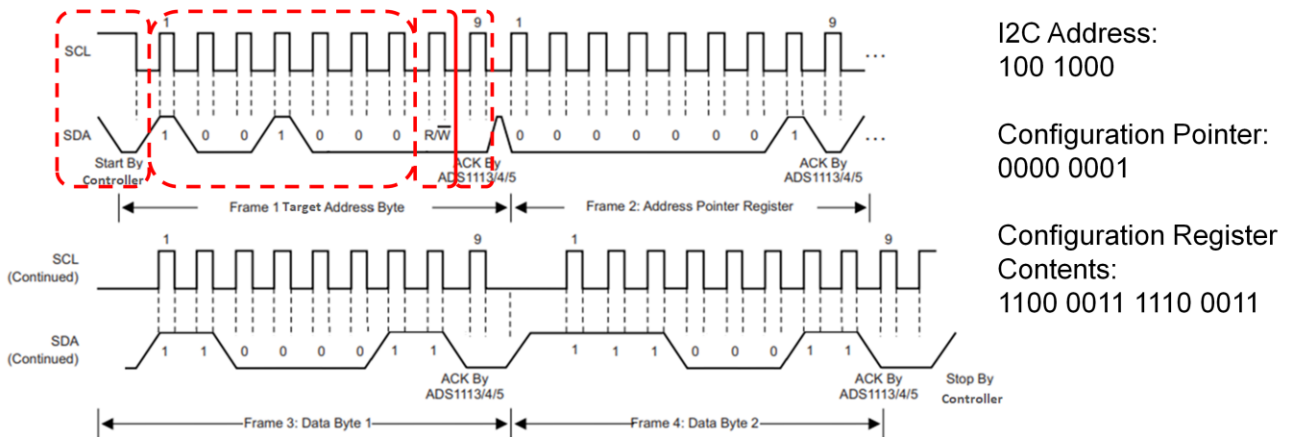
SCL

1

9

1

9

...

SDA

1 0 0 1 0 0 0 $R/\overline{W}$

0 0 0 0 0 0 0 1

...

Start By Controller

ACK By ADS1113/4/5

ACK By ADS1113/4/5

Frame 1 Target Address Byte

Frame 2: Address Pointer Register

SCL (Continued)

1

9

1

9

SDA (Continued)

1 1 0 0 0 0 1 1

1 1 1 0 0 0 1 1

ACK By ADS1113/4/5

ACK By ADS1113/4/5

Stop By Controller

Frame 3: Data Byte 1

Frame 4: Data Byte 2

I2C Address:
100 1000

Configuration Pointer:
0000 0001

Configuration Register Contents:
1100 0011 1110 0011